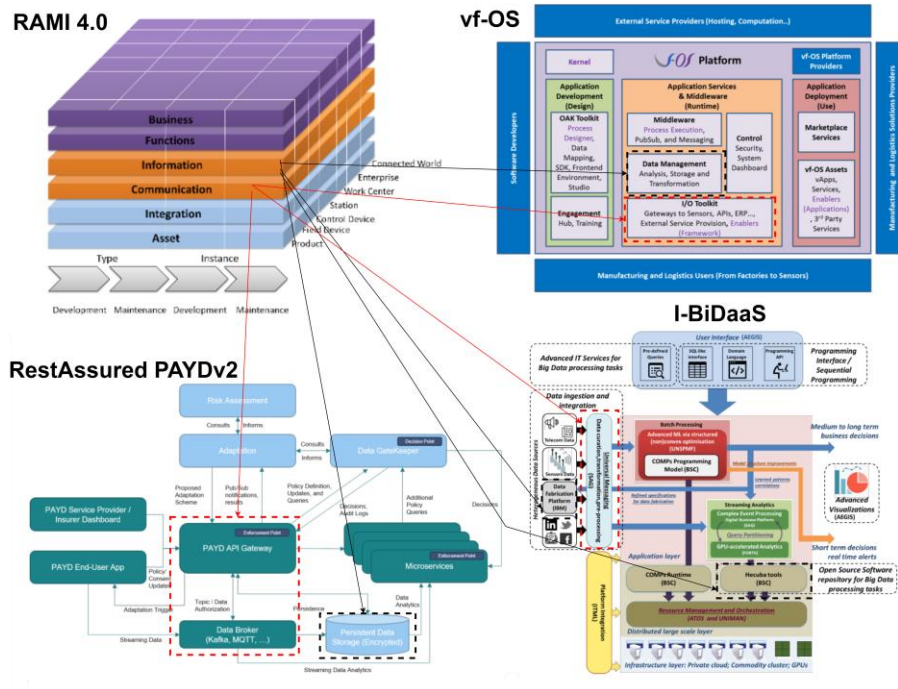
RAMI 4.0

Business
Functions
Information
Communication
Integration
Asset

Connected World
Enterprise
Work Center
Station
Control Device
Field Device
Product

Type
Instance

Development Maintenance Development Maintenance

vf-OS

External Service Providers (Hosting, Computation...)

Software Developers

Kernel

vf-OS Platform

vf-OS Platform Providers

Application Development (Design)

OAK Toolkit
Process Designer, Data Mapping, SDK, Frontend Environment, Studio

Engagement
Hub, Training

Application Services & Middleware (Runtime)

Middleware
Process Execution, PubSub, and Messaging

Control
Security, System Dashboard

Data Management
Analysis, Storage and Transformation

I/O Toolkit
Gateways to Sensors, APIs, ERP..., External Service Provision, Enablers (Framework)

Application Deployment (Use)

Marketplace Services

vf-OS Assets
vApps, Services, Enablers (Applications), 3rd Party Services

Manufacturing and Logistics Solutions Providers

Manufacturing and Logistics Users (From Factories to Sensors)

I-BiDaaS

User Interface (AEGIS)

Advanced IT Services for Big Data processing tasks

Pre-defined Queries
SQL-like interface
Domain Language
Programming API

Programming Interface / Sequential Programming

Data ingestion and integration

Telecom Data
Sensors Data
Data fabrication Platform (IBM)

Batch Processing
Advanced ML via structured (non)convex optimization (UNSPMF)
COMPSs Programming Model (BSC)

Medium to long term business decisions

Model structure improvements
Learned patterns correlations
Refined specifications for data fabrication

Streaming Analytics
Complex Event Processing
Query Partitioning
GPU-accelerated Analytics (FORTH)

Advanced Visualizations (AEGIS)

Short term decisions real time alerts

Application layer

COMPSs Runtime (BSC)
Hecuba tools (BSC)

Open Source Software repository for Big Data processing tasks

Resource Management and Orchestration (ATOS and UNIMAN)

Distributed large scale layer

Platform integration (ITML)

Infrastructure layer: Private cloud; Commodity cluster; GPUs

RestAssured PAYDv2

Risk Assessment

Consults
Informs

Adaptation

Consults
Informs

Data GateKeeper
Decision Point

Proposed Adaptation Scheme
PubSub notifications, results
Policy Definition, Updates, and Queries
Decisions, Audit Logs
Additional Policy Queries
Decisions

PAYD Service Provider / Insurer Dashboard

PAYD API Gateway
Enforcement Point

Microservices
Enforcement Point

PAYD End-User App

Policy/ Consent Updates

Topic / Data Authorization

Persistence

Data Analytics

Adaptation Trigger

Data Broker (Kafka, MQTT, ....)

Persistent Data Storage (Encrypted)

Streaming Data

Streaming Data Analytics